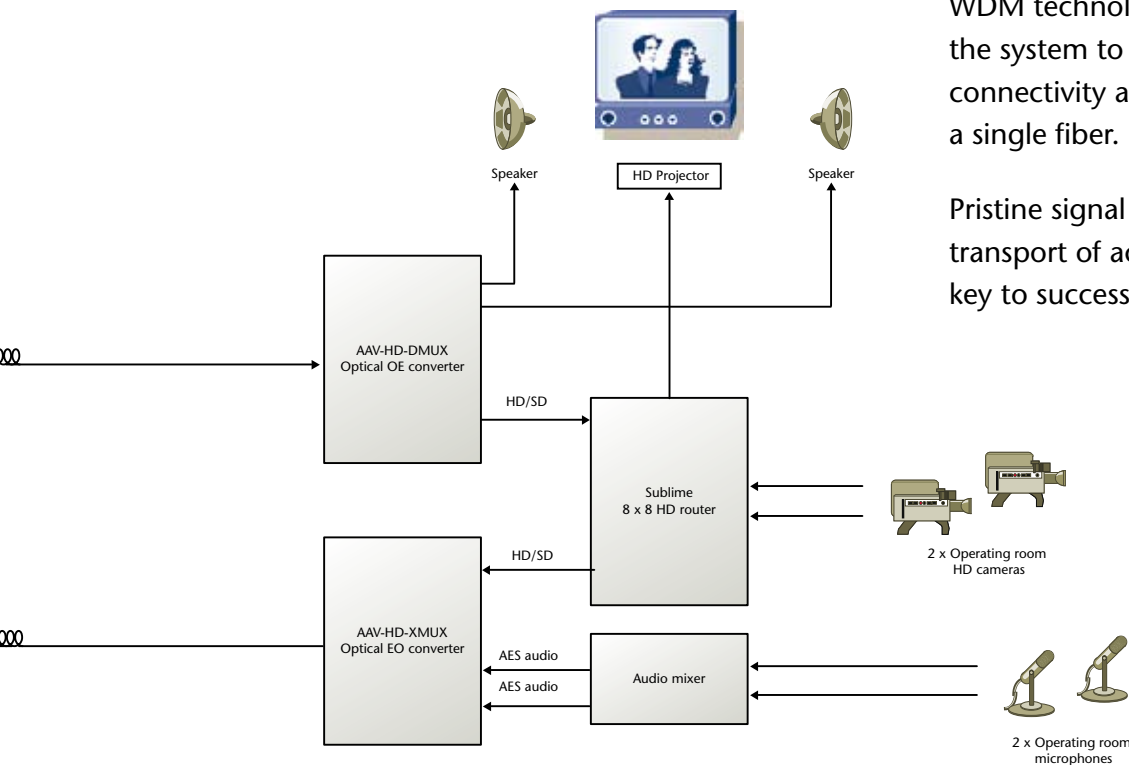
WDM technol the system to connectivity a a single fiber.

Pristine signal transport of ac key to success

Speaker

HD Projector

Speaker

AAV-HD-DMUX
Optical OE converter

HD/SD

Sublime
8 x 8 HD router

2 x Operating room
HD cameras

HD/SD

AAV-HD-XMUX
Optical EO converter

AES audio

AES audio

Audio mixer

2 x Operating room
microphones